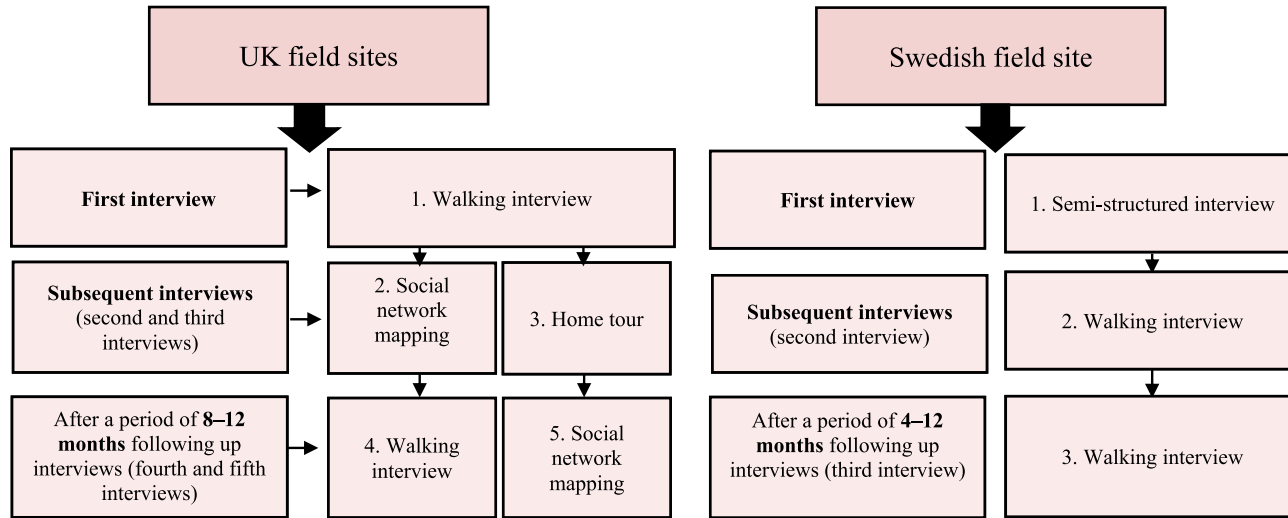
UK field sites

First interview

1. Walking interview

Subsequent interviews (second and third interviews)

2. Social network mapping

3. Home tour

After a period of **8–12 months** following up interviews (fourth and fifth interviews)

4. Walking interview

5. Social network mapping

Swedish field site

First interview

1. Semi-structured interview

Subsequent interviews (second interview)

2. Walking interview

After a period of **4–12 months** following up interviews (third interview)

3. Walking interview